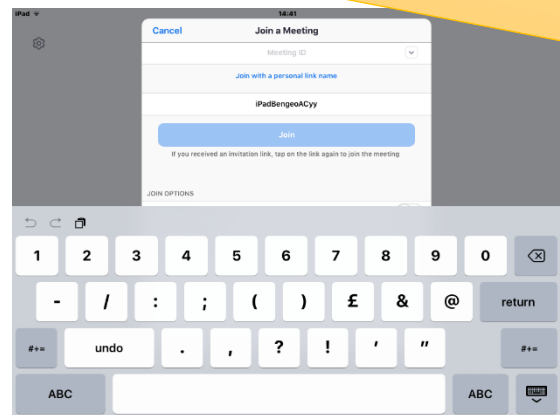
iPad
14:41
Cancel
Join a Meeting
Meeting ID
Join with a personal link name
iPadBengeoACyy
Join
If you received an invitation link, tap on the link again to join the meeting
JOIN OPTIONS

1 2 3 4 5 6 7 8 9 0
- / : ; ( ) £ & @ return
#+= undo . , ? ! ' " #+=
ABC ABC